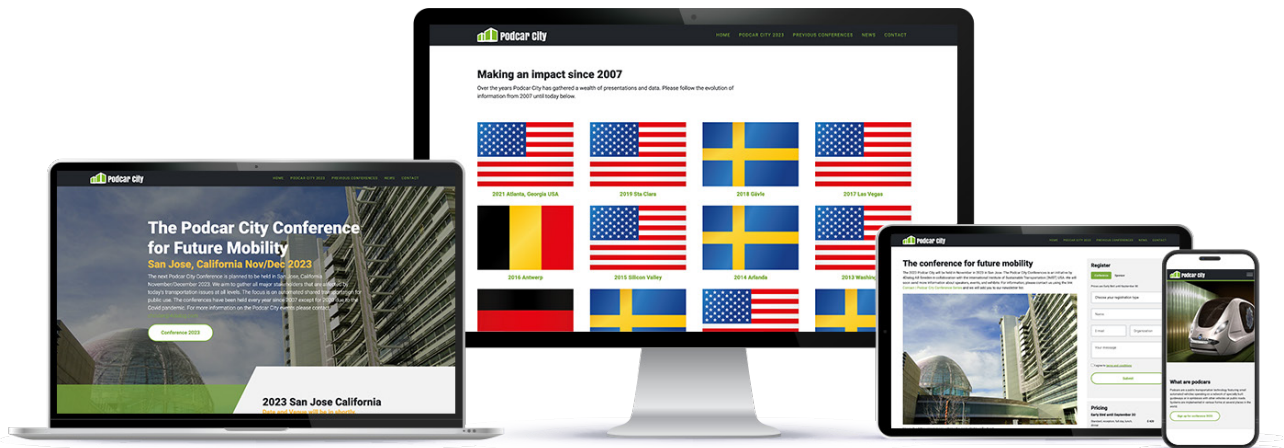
Podcar City

HOME PODCAR CITY 2023 PREVIOUS CONFERENCES NEWS CONTACT

Making an impact since 2007

Over the years Podcar City has gathered a wealth of presentations and data. Please follow the evolution of information from 2007 until today below.

2021 Atlanta, Georgia USA
2019 Sta Clara
2018 Gävle
2017 Las Vegas
2016 Antwerp
2015 Silicon Valley
2014 Arlanda
2013 Washin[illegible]

Podcar City

HOME PODCAR CITY 2023 PREVIOUS CONFERENCES NEWS CONTACT

The Podcar City Conference for Future Mobility

San Jose, California Nov/Dec 2023

The next Podcar City Conference is planned to be held in San Jose, California November/December 2023. We aim to gather all major stakeholders that are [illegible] today's transportation issues at all levels. The focus is on automated shared transportation for public use. The conferences have been held every year since 2007 except for 2020 due to the Covid pandemic. For more information on the Podcar City events please contact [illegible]

Conference 2023

2023 San Jose California

Date and Venue will be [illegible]

Podcar City

The conference for future mobility

Register

Pricing

Podcar City

What are podcars